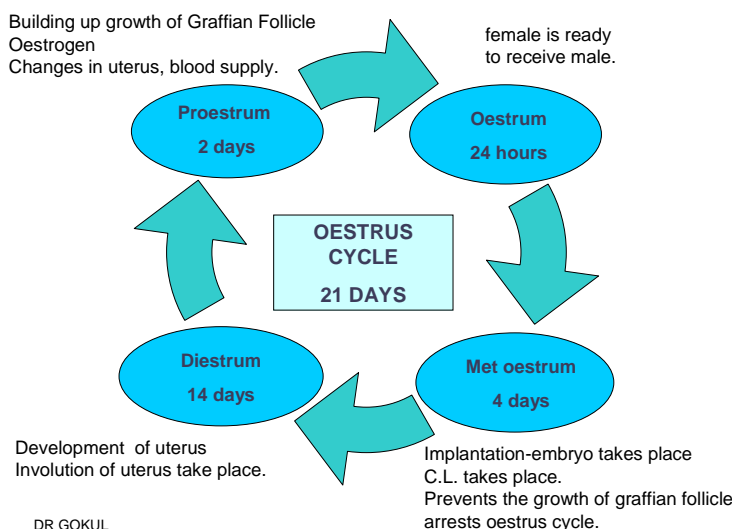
Building up growth of Graffian Follicle
Oestrogen
Changes in uterus, blood supply.

female is ready
to receive male.

Proestrum
2 days

Oestrum
24 hours

OESTRUS
CYCLE
21 DAYS

Diestrum
14 days

Met oestrum
4 days

Development of uterus
Involution of uterus take place.

Implantation-embryo takes place
C.L. takes place.
Prevents the growth of graffian follicle
arrests oestrus cycle.

DR GOKUL